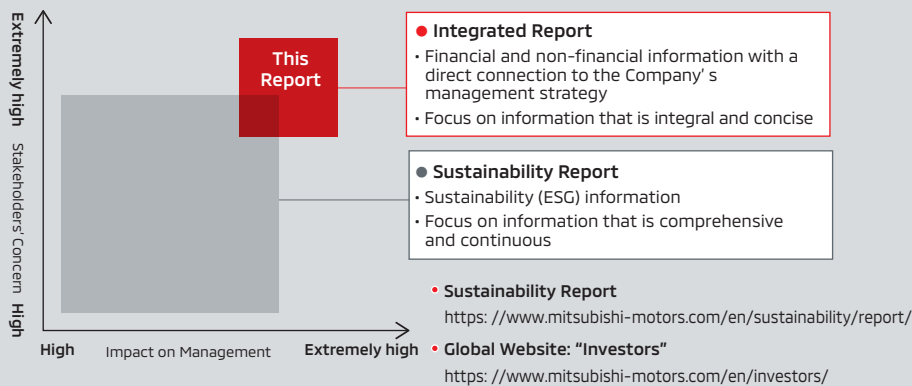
Extremely high Stakeholders' Concern High

This Report

High Impact on Management Extremely high

● Integrated Report
• Financial and non-financial information with a direct connection to the Company' s management strategy
• Focus on information that is integral and concise

● Sustainability Report
• Sustainability (ESG) information
• Focus on information that is comprehensive and continuous

• Sustainability Report
https: //www.mitsubishi-motors.com/en/sustainability/report/

• Global Website: "Investors"
https: //www.mitsubishi-motors.com/en/investors/